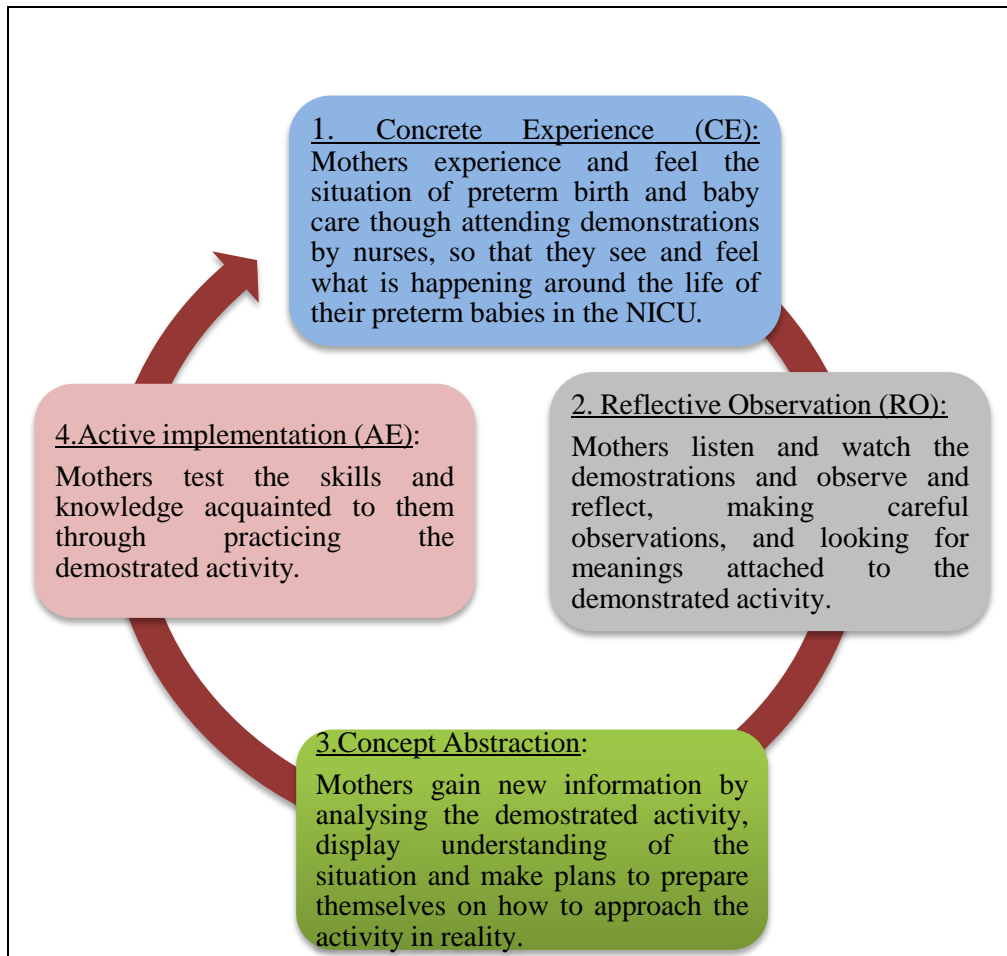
1. Concrete Experience (CE): Mothers experience and feel the situation of preterm birth and baby care though attending demonstrations by nurses, so that they see and feel what is happening around the life of their preterm babies in the NICU.

2. Reflective Observation (RO):

Mothers listen and watch the demostrations and observe and reflect, making careful observations, and looking for meanings attached to the demonstrated activity.

3.Concept Abstraction:

Mothers gain new information by analysing the demostrated activity, display understanding of the situation and make plans to prepare themselves on how to approach the activity in reality.

4.Active implementation (AE):

Mothers test the skills and knowledge acquainted to them through practicing the demostrated activity.